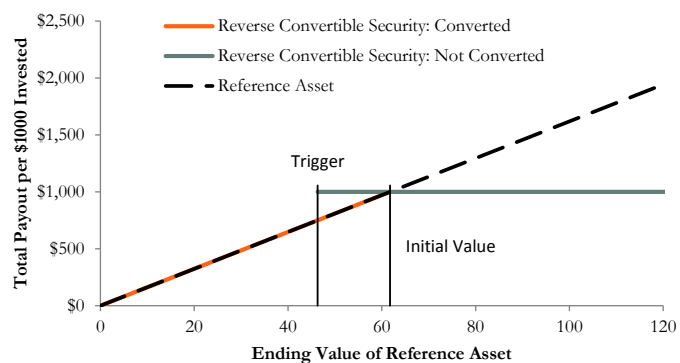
Reverse Convertible Security: Converted
Reverse Convertible Security: Not Converted
Reference Asset

Total Payout per $1000 Invested

$2,500
$2,000
$1,500
$1,000
$500
$0

Trigger

Initial Value

0
20
40
60
80
100
120

Ending Value of Reference Asset